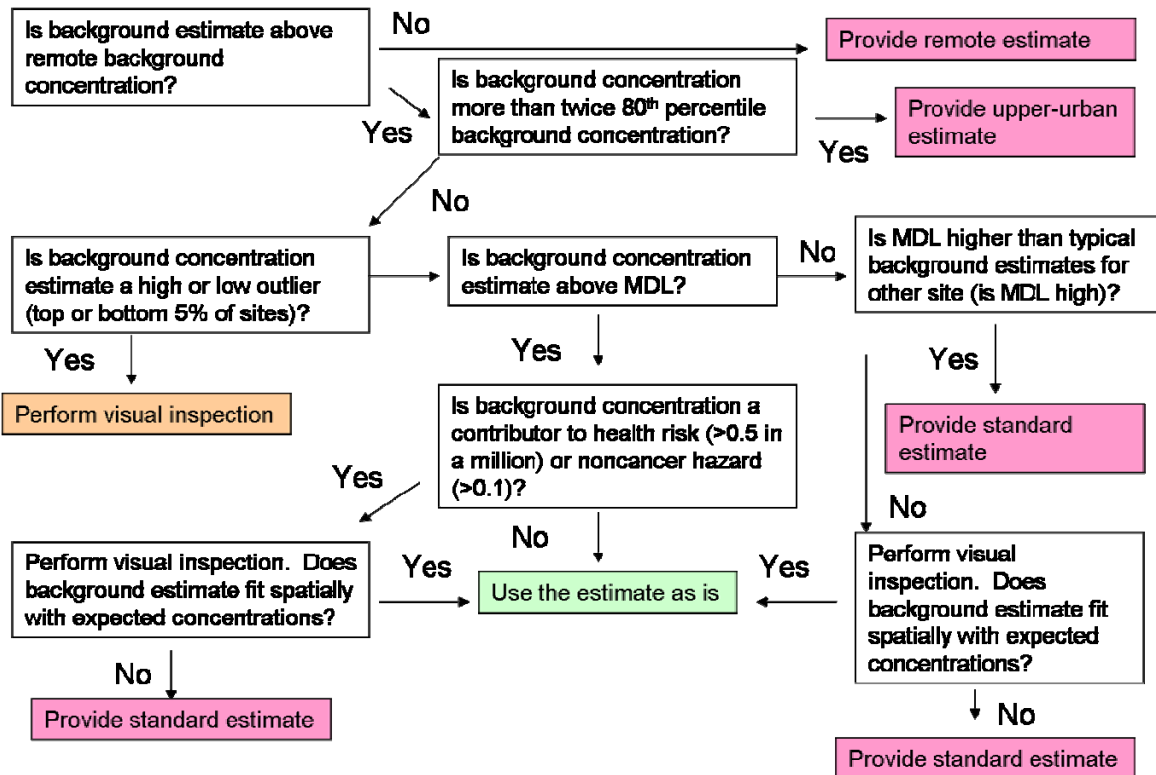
Is background estimate above remote background concentration?

No

Provide remote estimate

Yes

Is background concentration more than twice 80$^{th}$ percentile background concentration?

Yes

Provide upper-urban estimate

No

Is background concentration estimate a high or low outlier (top or bottom 5% of sites)?

Yes

Perform visual inspection

Is background concentration estimate above MDL?

No

Is MDL higher than typical background estimates for other site (is MDL high)?

Yes

Provide standard estimate

Yes

Is background concentration a contributor to health risk (>0.5 in a million) or noncancer hazard (>0.1)?

Yes

No

No

Perform visual inspection. Does background estimate fit spatially with expected concentrations?

Yes

Use the estimate as is

Yes

Perform visual inspection. Does background estimate fit spatially with expected concentrations?

No

Provide standard estimate

No

Provide standard estimate